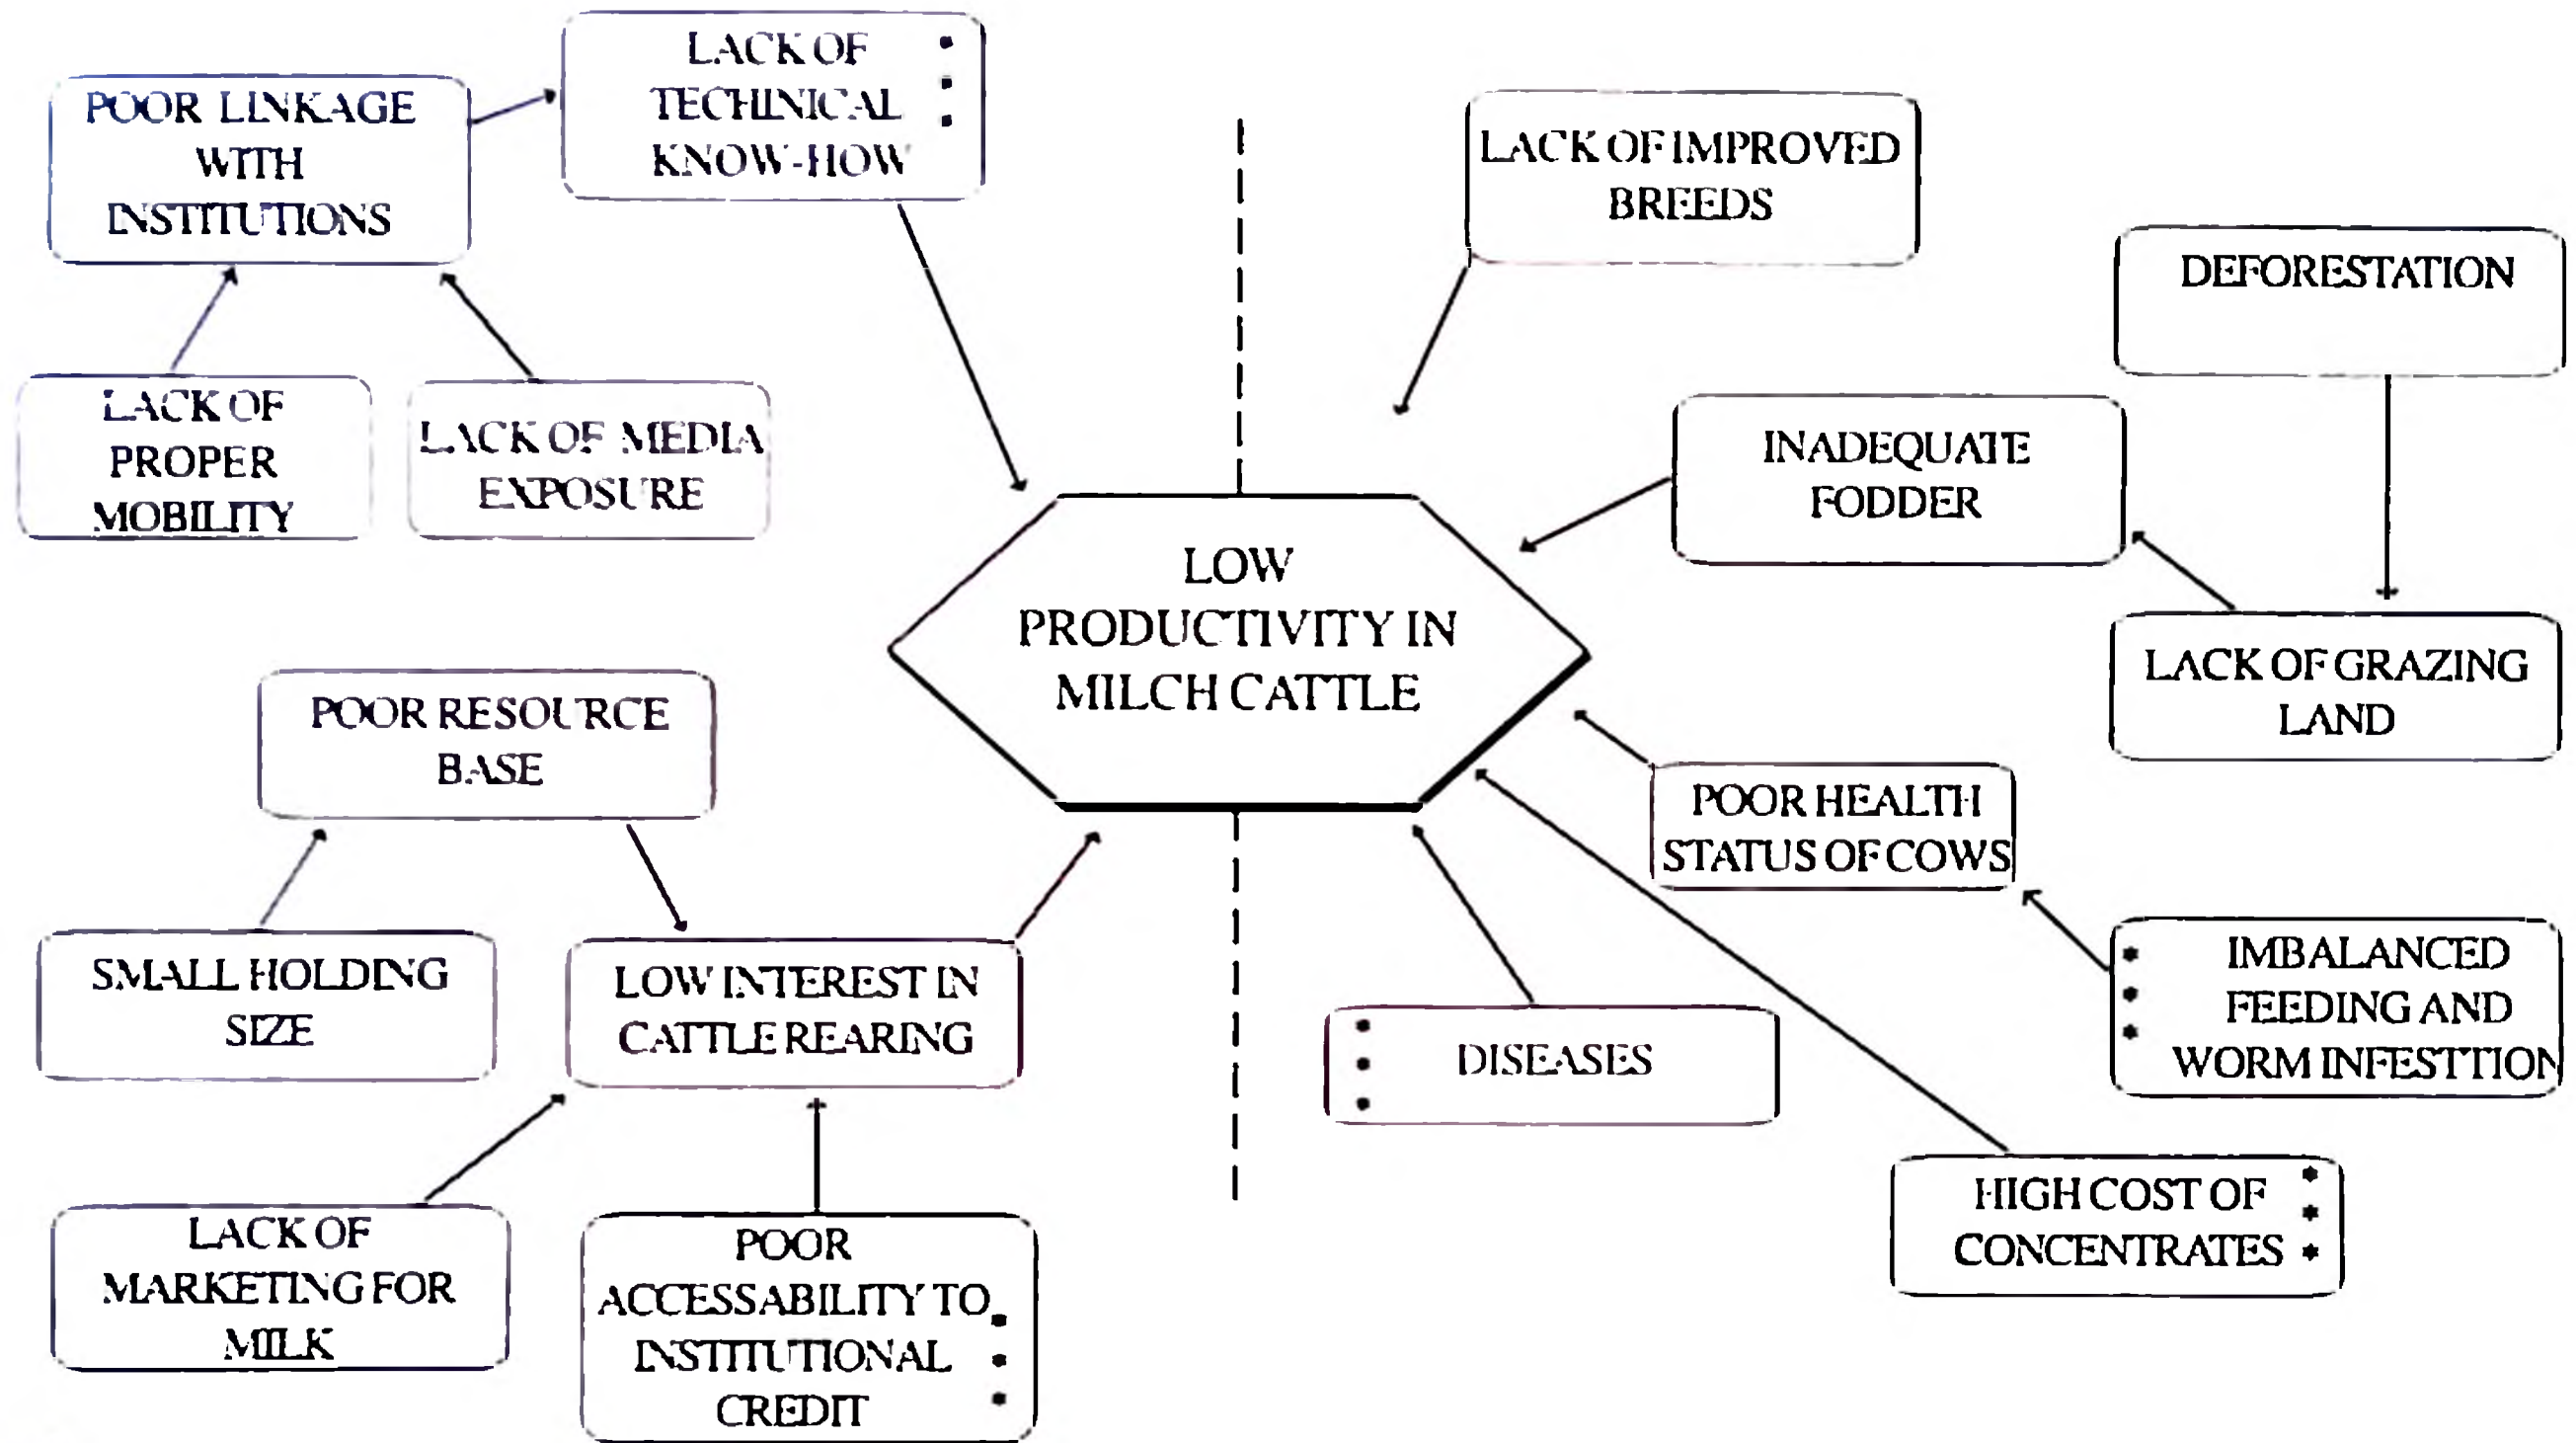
POOR LINKAGE WITH INSTITUTIONS

LACK OF TECHINICAL KNOW-HOW

LACK OF IMPROVED BREEDS

DEFORESTATION

LACK OF PROPER MOBILITY

LACK OF MEDIA EXPOSURE

INADEQUATE FODDER

LOW PRODUCTIVITY IN MILCH CATTLE

LACK OF GRAZING LAND

POOR RESOURCE BASE

POOR HEALTH STATUS OF COWS

SMALL HOLDING SIZE

LOW INTEREST IN CATTLE REARING

IMBALANCED FEEDING AND WORM INFESTTION

DISEASES

HIGH COST OF CONCENTRATES

LACK OF MARKETING FOR MILK

POOR ACCESSABILITY TO INSTITUTIONAL CREDIT